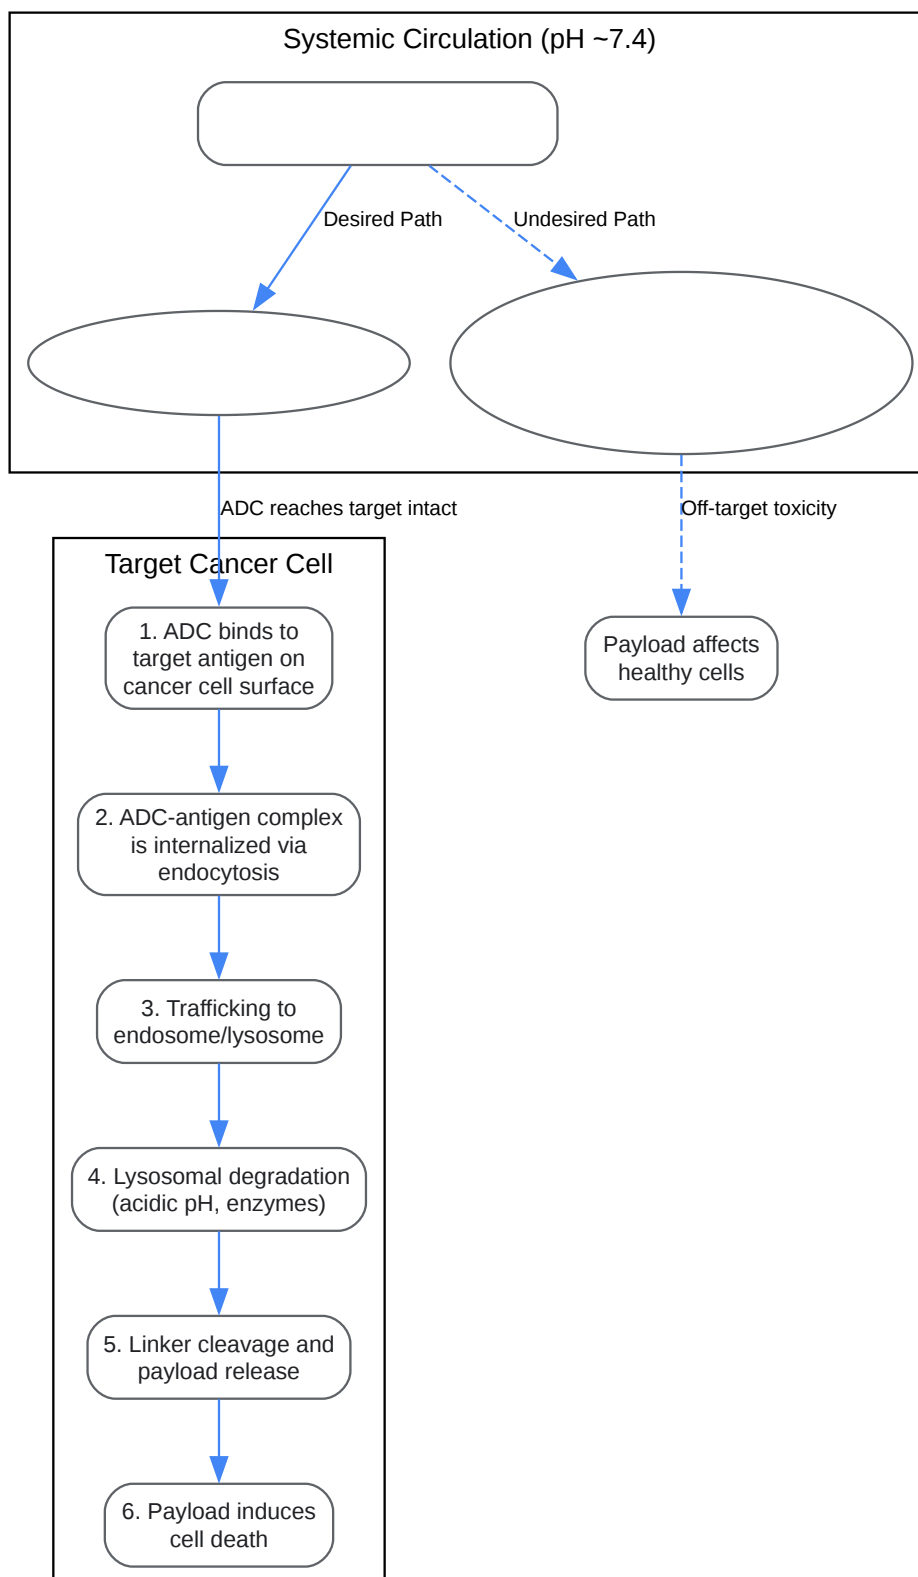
Systemic Circulation (pH ~7.4)

Desired Path

Undesired Path

ADC reaches target intact

Off-target toxicity

Target Cancer Cell

1. ADC binds to target antigen on cancer cell surface

2. ADC-antigen complex is internalized via endocytosis

3. Trafficking to endosome/lysosome

4. Lysosomal degradation (acidic pH, enzymes)

5. Linker cleavage and payload release

6. Payload induces cell death

Payload affects healthy cells